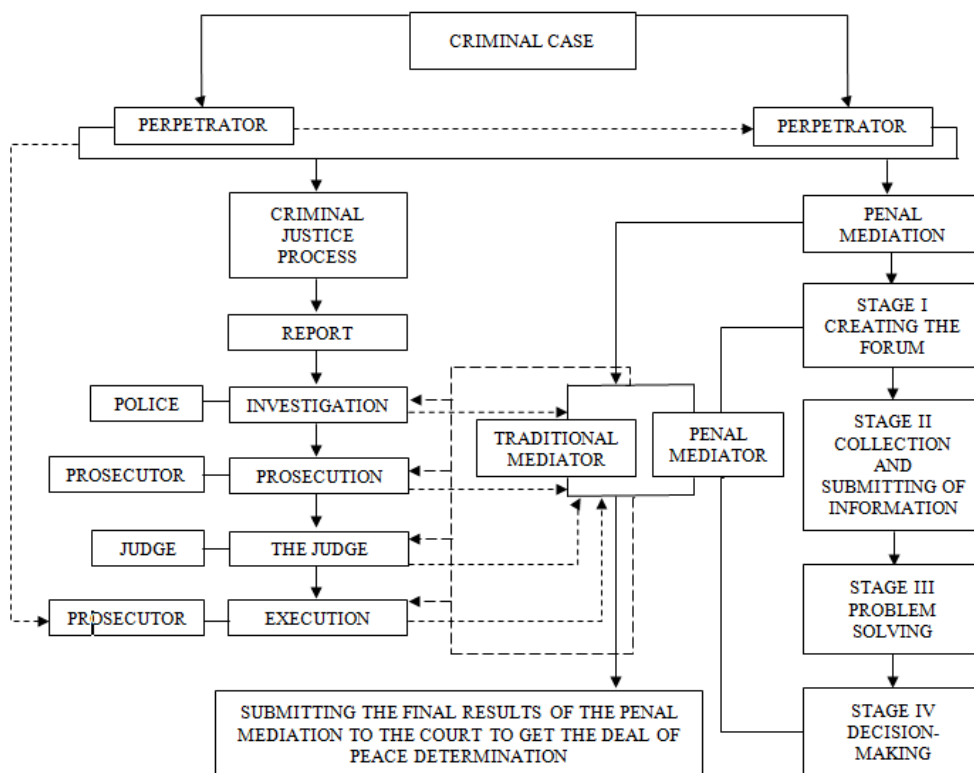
CRIMINAL CASE

PERPETRATOR

PERPETRATOR

CRIMINAL JUSTICE PROCESS

PENAL MEDIATION

REPORT

STAGE I CREATING THE FORUM

POLICE

INVESTIGATION

TRADITIONAL MEDIATOR

PENAL MEDIATOR

STAGE II COLLECTION AND SUBMITTING OF INFORMATION

PROSECUTOR

PROSECUTION

JUDGE

THE JUDGE

STAGE III PROBLEM SOLVING

PROSECUTOR

EXECUTION

SUBMITTING THE FINAL RESULTS OF THE PENAL MEDIATION TO THE COURT TO GET THE DEAL OF PEACE DETERMINATION

STAGE IV DECISION-MAKING